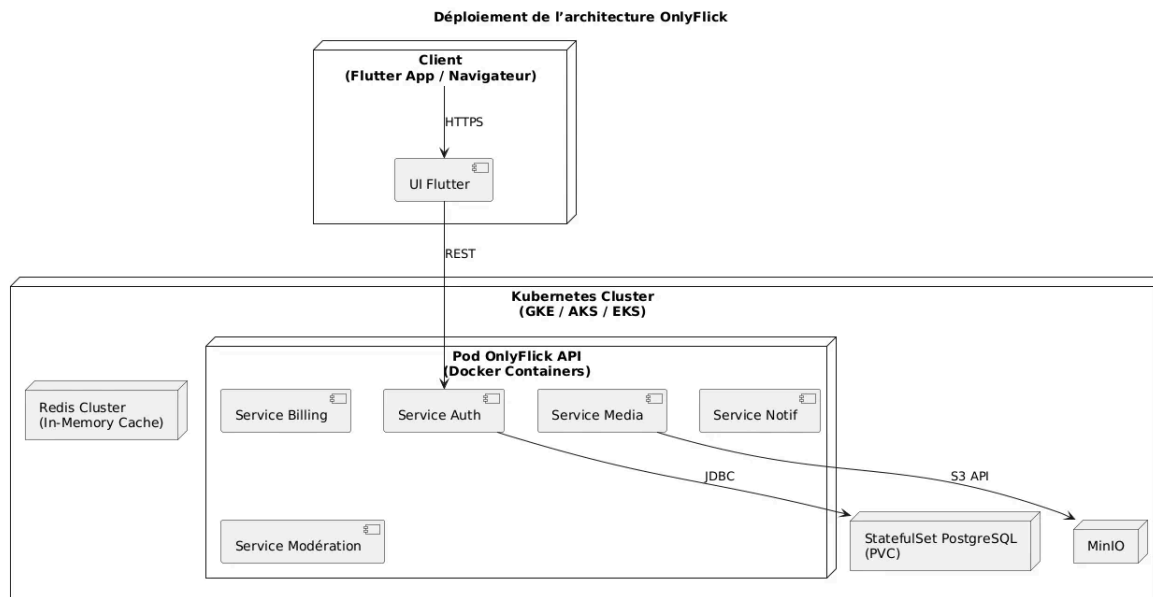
Déploiement de l'architecture OnlyFlick

Client
(Flutter App / Navigateur)

HTTPS

UI Flutter

REST

Kubernetes Cluster
(GKE / AKS / EKS)

Pod OnlyFlick API
(Docker Containers)

Redis Cluster
(In-Memory Cache)

Service Billing

Service Auth

Service Media

Service Notif

JDBC

S3 API

Service Modération

StatefulSet PostgreSQL
(PVC)

MinIO